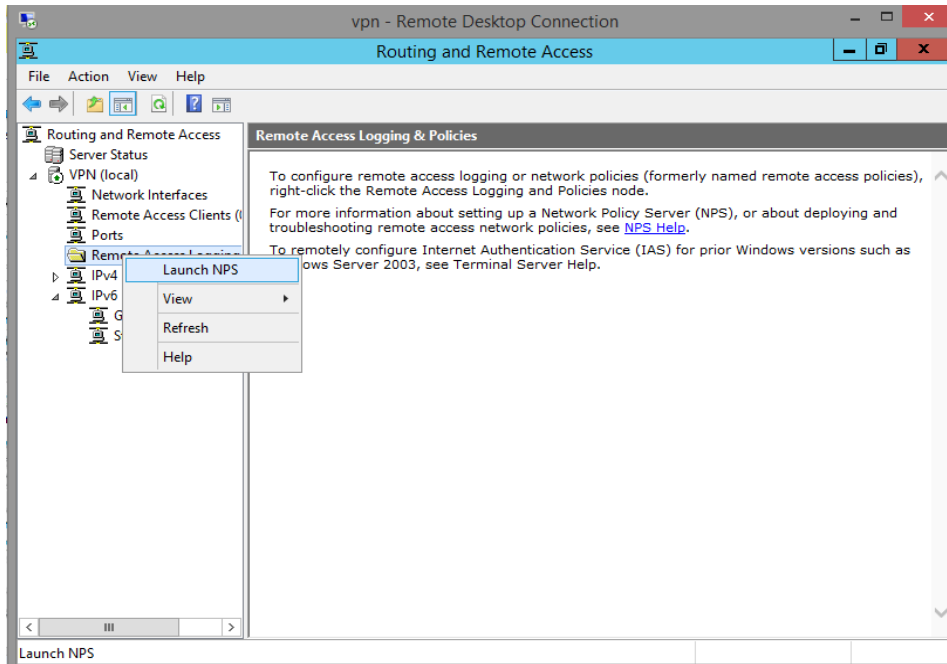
vpn - Remote Desktop Connection

Routing and Remote Access

File Action View Help

Routing and Remote Access
Server Status
VPN (local)
Network Interfaces
Remote Access Clients (
Ports
Remote Access Logging
IPv4
IPv6
G
S

Launch NPS
View
Refresh
Help

Remote Access Logging & Policies

To configure remote access logging or network policies (formerly named remote access policies), right-click the Remote Access Logging and Policies node.

For more information about setting up a Network Policy Server (NPS), or about deploying and troubleshooting remote access network policies, see NPS Help.

To remotely configure Internet Authentication Service (IAS) for prior Windows versions such as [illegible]ows Server 2003, see Terminal Server Help.

Launch NPS